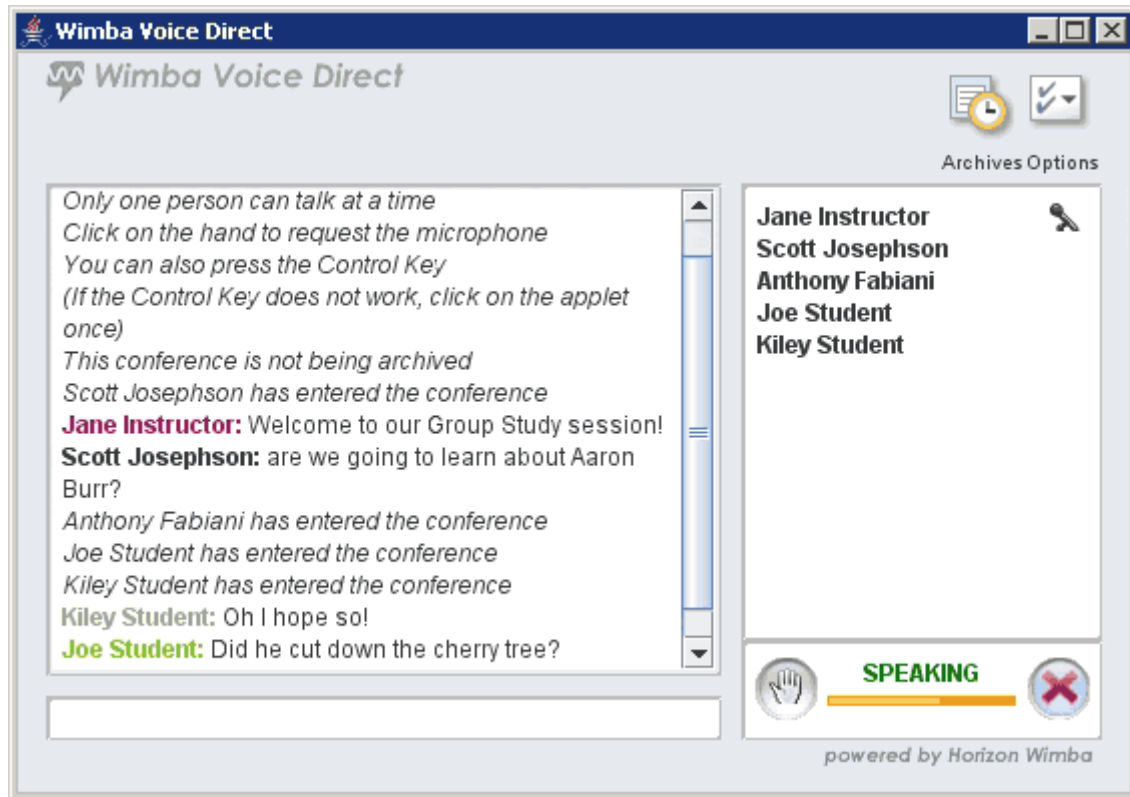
Wimba Voice Direct

Wimba Voice Direct

Archives Options

Only one person can talk at a time
Click on the hand to request the microphone
You can also press the Control Key
(If the Control Key does not work, click on the applet once)
This conference is not being archived
Scott Josephson has entered the conference
Jane Instructor: Welcome to our Group Study session!
Scott Josephson: are we going to learn about Aaron Burr?
Anthony Fabiani has entered the conference
Joe Student has entered the conference
Kiley Student has entered the conference
Kiley Student: Oh I hope so!
Joe Student: Did he cut down the cherry tree?

Jane Instructor
Scott Josephson
Anthony Fabiani
Joe Student
Kiley Student

SPEAKING

powered by Horizon Wimba